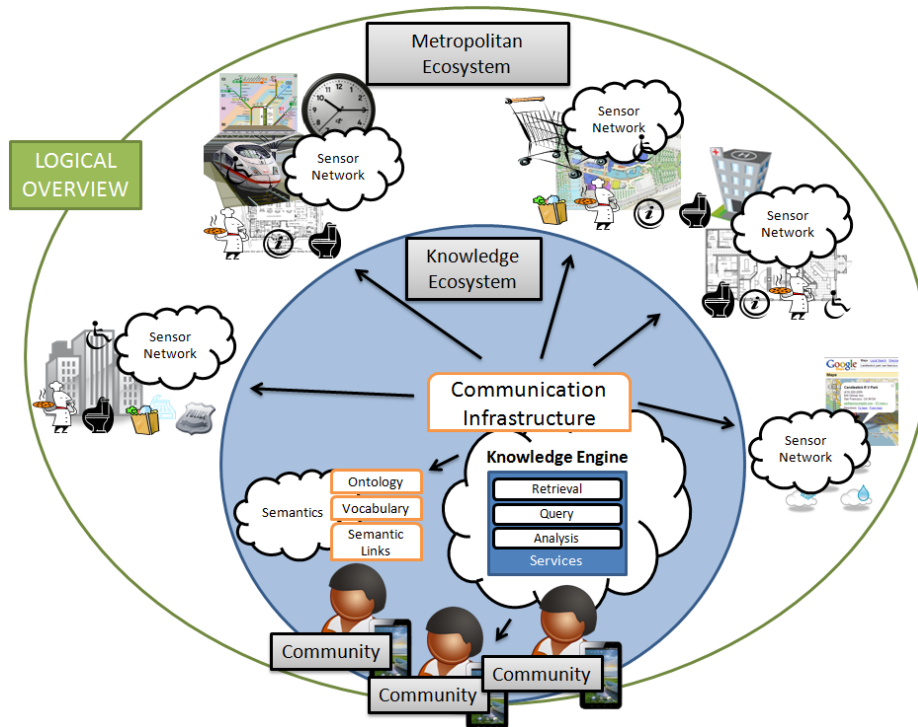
Metropolitan Ecosystem

LOGICAL OVERVIEW

Sensor Network

Sensor Network

Sensor Network

Sensor Network

Sensor Network

Knowledge Ecosystem

Google

Communication Infrastructure

Knowledge Engine

Retrieval

Query

Analysis

Services

Semantics

Ontology

Vocabulary

Semantic Links

Community

Community

Community